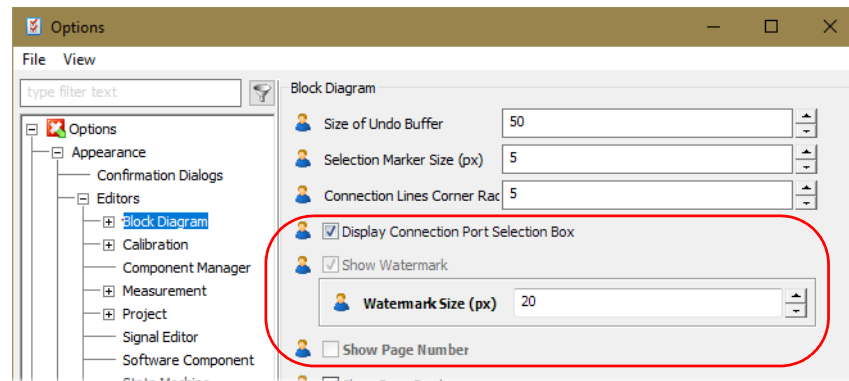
Options

File View

type filter text

Options
Appearance
Confirmation Dialogs
Editors
Block Diagram
Calibration
Component Manager
Measurement
Project
Signal Editor
Software Component
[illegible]

Block Diagram

Size of Undo Buffer 50

Selection Marker Size (px) 5

Connection Lines Corner Rac 5

Display Connection Port Selection Box

Show Watermark

Watermark Size (px) 20

Show Page Number

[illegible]